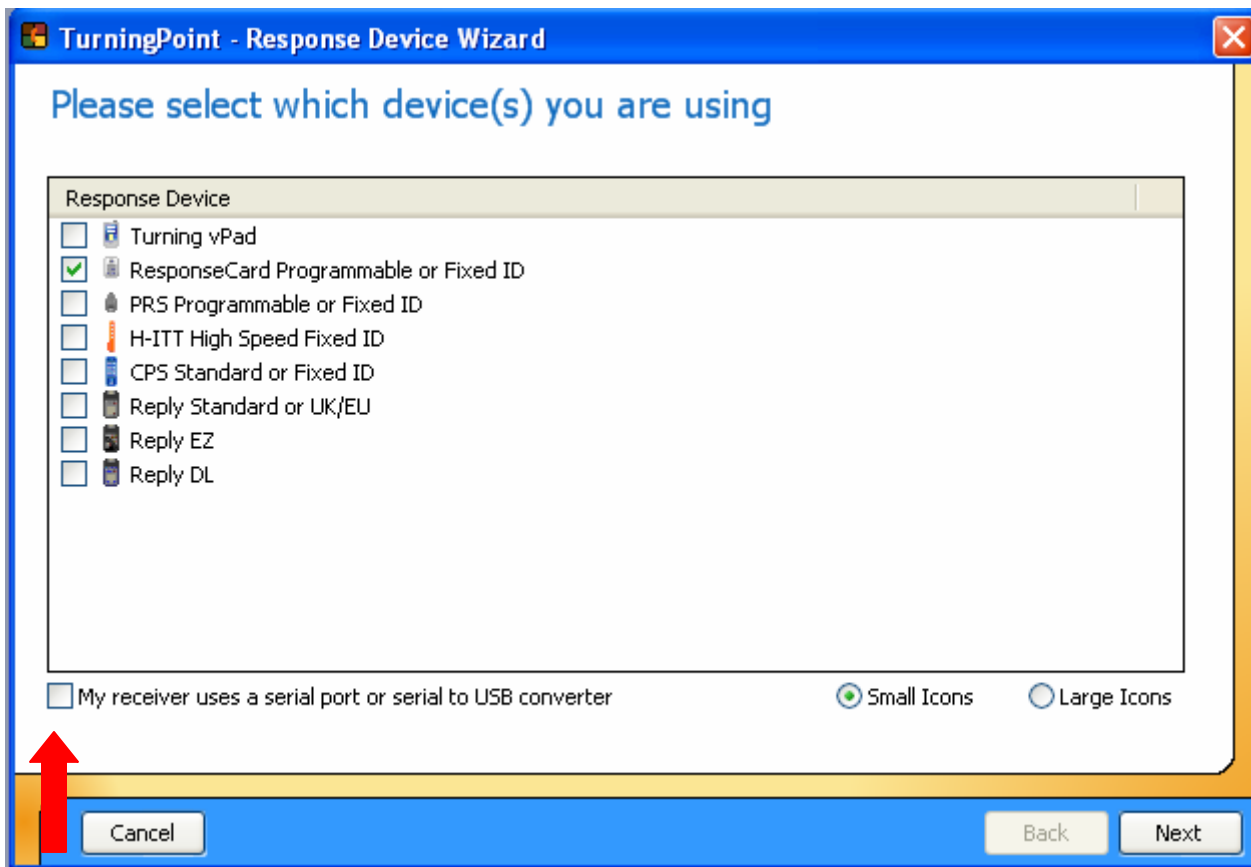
TurningPoint - Response Device Wizard

Please select which device(s) you are using

Response Device
Turning vPad
ResponseCard Programmable or Fixed ID
PRS Programmable or Fixed ID
H-ITT High Speed Fixed ID
CPS Standard or Fixed ID
Reply Standard or UK/EU
Reply EZ
Reply DL

My receiver uses a serial port or serial to USB converter
Small Icons
Large Icons

Cancel
Back
Next